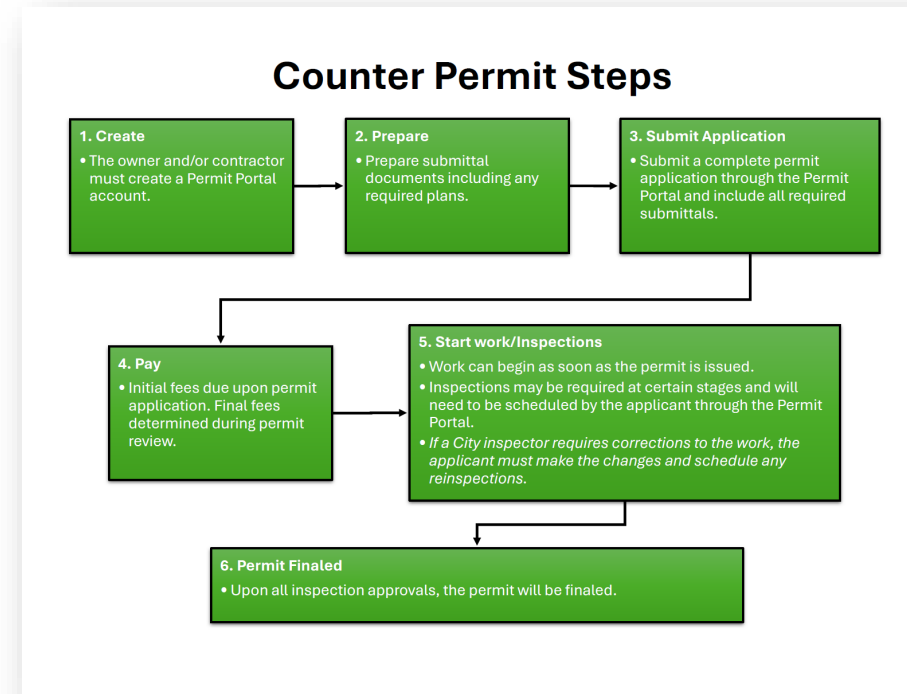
Counter Permit Steps

1. Create
• The owner and/or contractor must create a Permit Portal account.

2. Prepare
• Prepare submittal documents including any required plans.

3. Submit Application
• Submit a complete permit application through the Permit Portal and include all required submittals.

4. Pay
• Initial fees due upon permit application. Final fees determined during permit review.

5. Start work/Inspections
• Work can begin as soon as the permit is issued.
• Inspections may be required at certain stages and will need to be scheduled by the applicant through the Permit Portal.
• If a City inspector requires corrections to the work, the applicant must make the changes and schedule any reinspections.

6. Permit Finaled
• Upon all inspection approvals, the permit will be finaled.